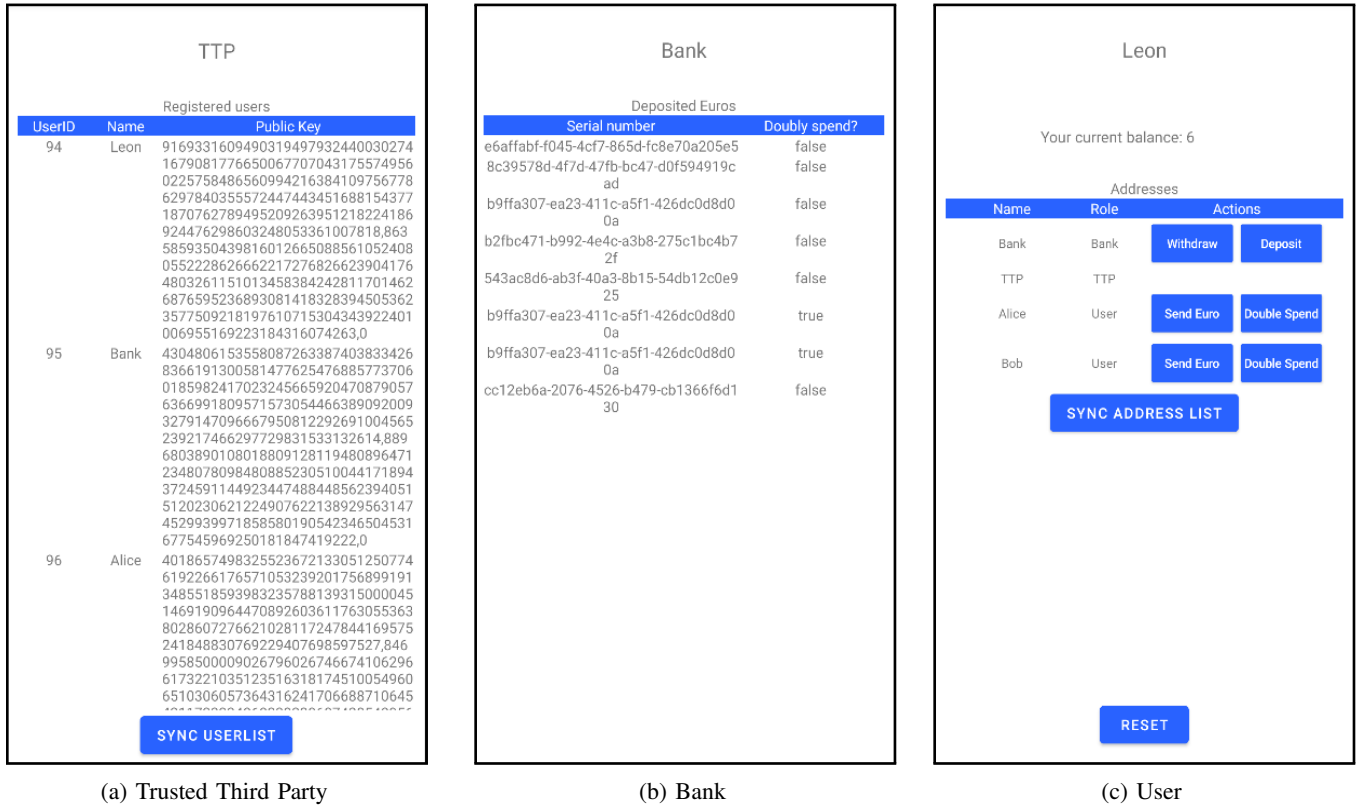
TTP

Registered users

| UserID | Name | Public Key |
|---|---|---|
| 94 | Leon | 916933160949031949793244003027416790817766500677070431755749560225758486560994216384109756778629784035557244744345168815437718707627894952092639512182241869244762986032480533610078188635859350439816012665088561052408055222862666221727682662390417648032611510134583842428117014626876595236893081418328394505362357750921819761071530434392240100695516922318431607426 3,0 |
| 95 | Bank | 430480615355808726338740383342683661913005814776254768857737060185982417023245665920470879057636699180957157305446638909200932791470966679508122926910045652392174662977298315331326148896803890108018809128119480896471234807809848088523051004417189437245911449234474884485623940515120230621224907622138929563147452993997185858019054234650453167754596925018184741922 2,0 |
| 96 | Alice | 401865749832552367213305125077461922661765710532392017568991913485518593983235788139315000045146919096447089260361176305536380286072766210281172478441695752418488307692294076985975278469958500009026796026746674106296617322103512351631817451005496065103060573643162417066887106454 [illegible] |

SYNC USERLIST

(a) Trusted Third Party

Bank

Deposited Euros

| Serial number | Doubly spend? |
|---|---|
| e6affabf-f045-4cf7-865d-fc8e70a205e5 | false |
| 8c39578d-4f7d-47fb-bc47-d0f594919cad | false |
| b9ffa307-ea23-411c-a5f1-426dc0d8d00a | false |
| b2fbc471-b992-4e4c-a3b8-275c1bc4b72f | false |
| 543ac8d6-ab3f-40a3-8b15-54db12c0e925 | false |
| b9ffa307-ea23-411c-a5f1-426dc0d8d00a | true |
| b9ffa307-ea23-411c-a5f1-426dc0d8d00a | true |
| cc12eb6a-2076-4526-b479-cb1366f6d130 | false |

(b) Bank

Leon

Your current balance: 6

Addresses

| Name | Role | Actions | |
|---|---|---|---|
| Bank | Bank | Withdraw | Deposit |
| TTP | TTP | | |
| Alice | User | Send Euro | Double Spend |
| Bob | User | Send Euro | Double Spend |

SYNC ADDRESS LIST

RESET

(c) User